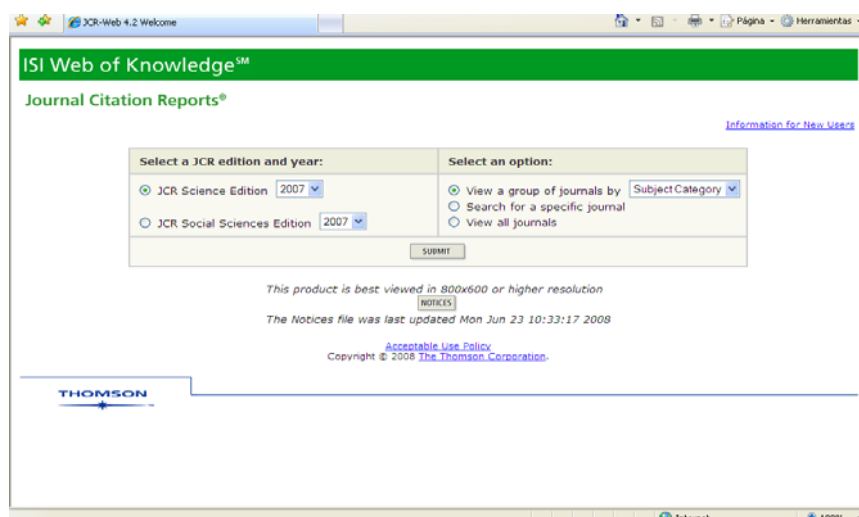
JCR-Web 4.2 Welcome

Página · Herramientas

ISI Web of Knowledge℠

Journal Citation Reports®

Information for New Users

| Select a JCR edition and year: | Select an option: |
|---|---|
| JCR Science Edition 2007 | View a group of journals by Subject Category |
| JCR Social Sciences Edition 2007 | Search for a specific journal |
| | View all journals |

SUBMIT

This product is best viewed in 800x600 or higher resolution

NOTICES

The Notices file was last updated Mon Jun 23 10:33:17 2008

Acceptable Use Policy
Copyright © 2008 The Thomson Corporation.

THOMSON